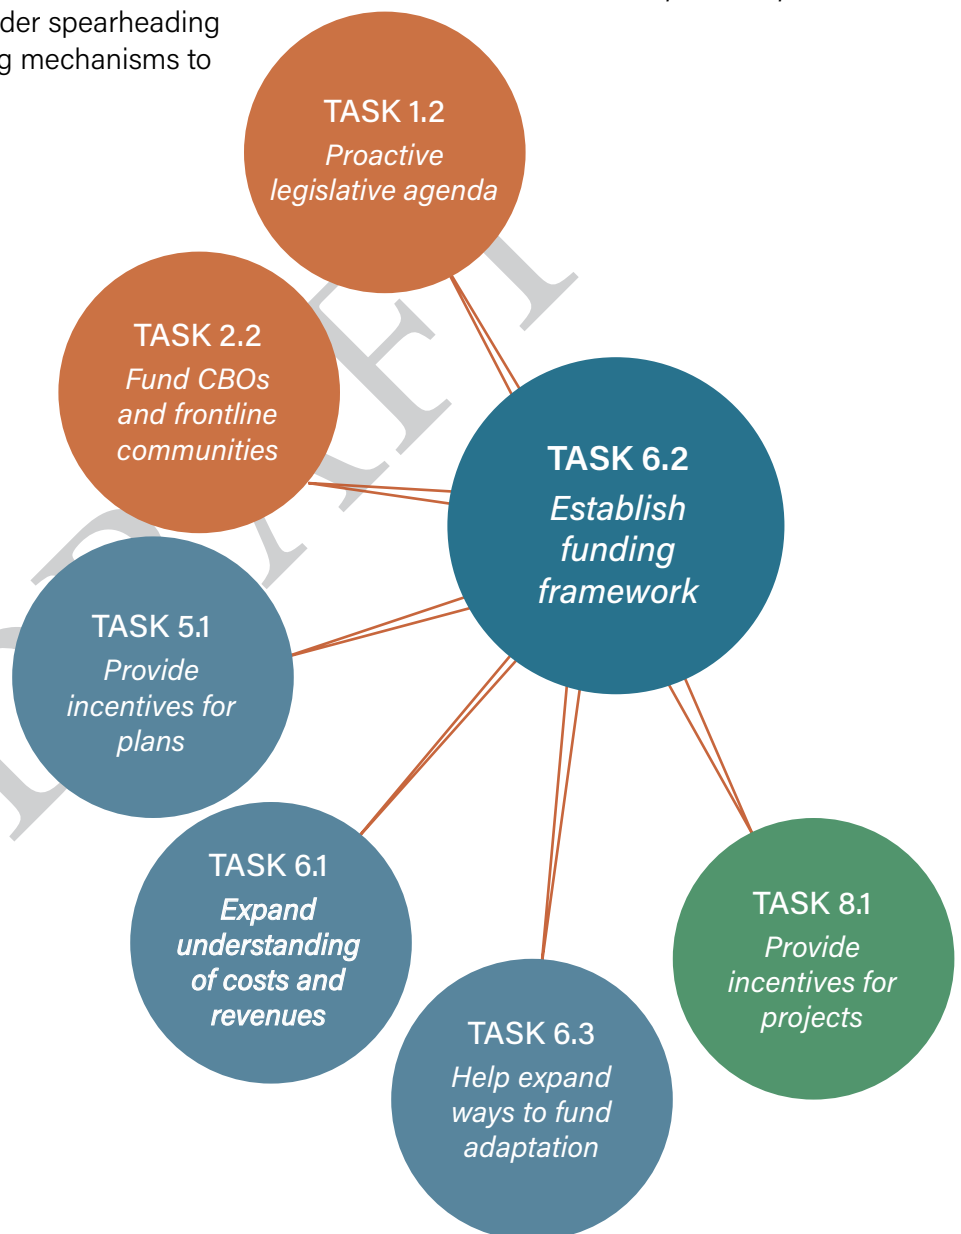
der spearheading g mechanisms to

TASK 1.2
Proactive legislative agenda

TASK 2.2
Fund CBOs and frontline communities

TASK 6.2
Establish funding framework

TASK 5.1
Provide incentives for plans

TASK 6.1
Expand understanding of costs and revenues

TASK 6.3
Help expand ways to fund adaptation

TASK 8.1
Provide incentives for projects

DRAFT